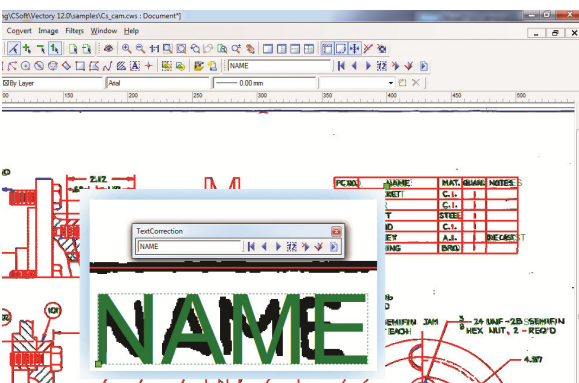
g\CSoft\Vectory 12.0\samples\Cs_cam.cws : Document*]

Convert Image Filters Window Help

NAME

By Layer

Arial

0.00 mm

100 150 200 250 300 350 400 450 500

2.12

M

PC.NO. NAME MAT. QUAN. NOTES

T C.I.

C.I.

T STEEL

D C.I.

EY A.J.

ING BRO. DIECAST

TextCorrection

NAME

NAME

SEMIFIN JAM

EACH

24 UNF-2B SEMIFIN

HEX NUT, 2 - REQ'D

4.187